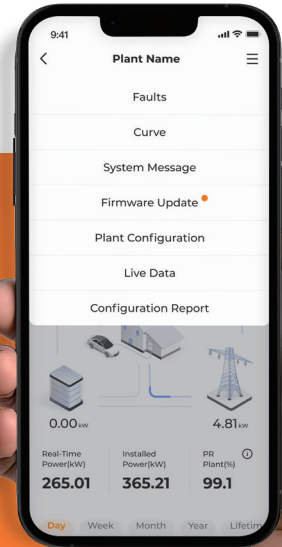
9:41

Plant Name

Faults

Curve

System Message

Firmware Update

Plant Configuration

Live Data

Configuration Report

0.00kw

4.81kw

Real-Time Power(kW)
265.01

Installed Power(kW)
365.21

PR Plant(%)
99.1

Day Week Month Year Lifetim